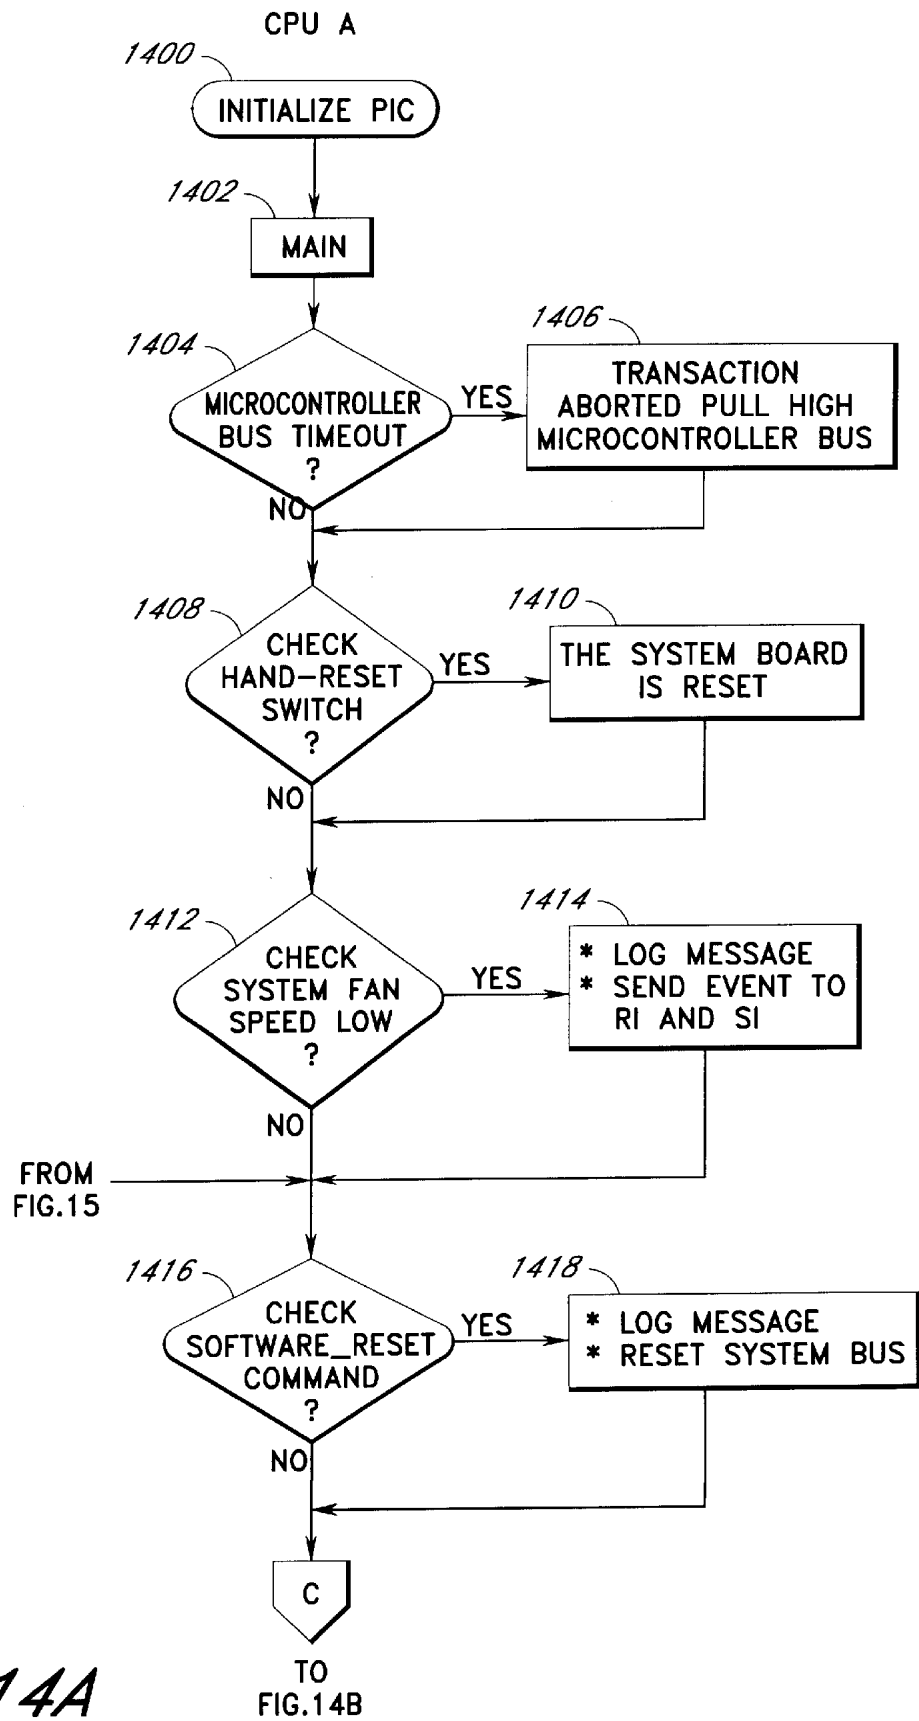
CPU A

1400
INITIALIZE PIC

1402
MAIN

1404
MICROCONTROLLER BUS TIMEOUT ?

YES

1406
TRANSACTION ABORTED PULL HIGH MICROCONTROLLER BUS

NO

1408
CHECK HAND–RESET SWITCH ?

YES

1410
THE SYSTEM BOARD IS RESET

NO

1412
CHECK SYSTEM FAN SPEED LOW ?

YES

1414
* LOG MESSAGE
* SEND EVENT TO RI AND SI

NO

FROM FIG.15

1416
CHECK SOFTWARE_RESET COMMAND ?

YES

1418
* LOG MESSAGE
* RESET SYSTEM BUS

NO

C

TO FIG.14B

14A